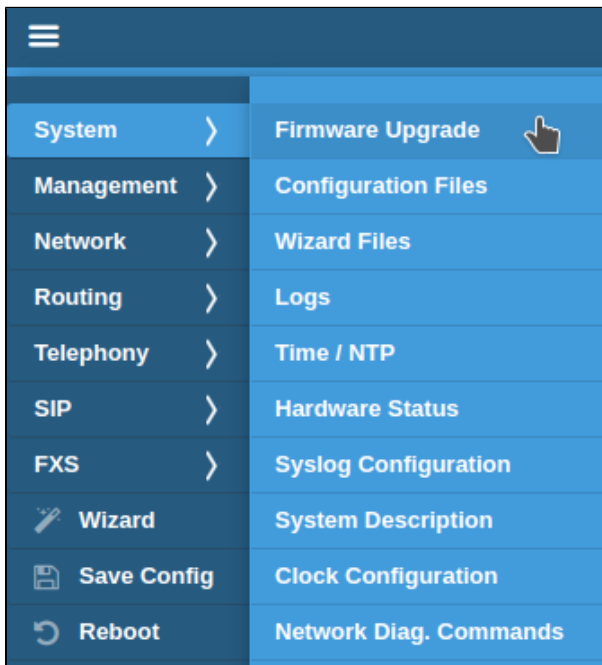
System
Management
Network
Routing
Telephony
SIP
FXS
Wizard
Save Config
Reboot

Firmware Upgrade
Configuration Files
Wizard Files
Logs
Time / NTP
Hardware Status
Syslog Configuration
System Description
Clock Configuration
Network Diag. Commands